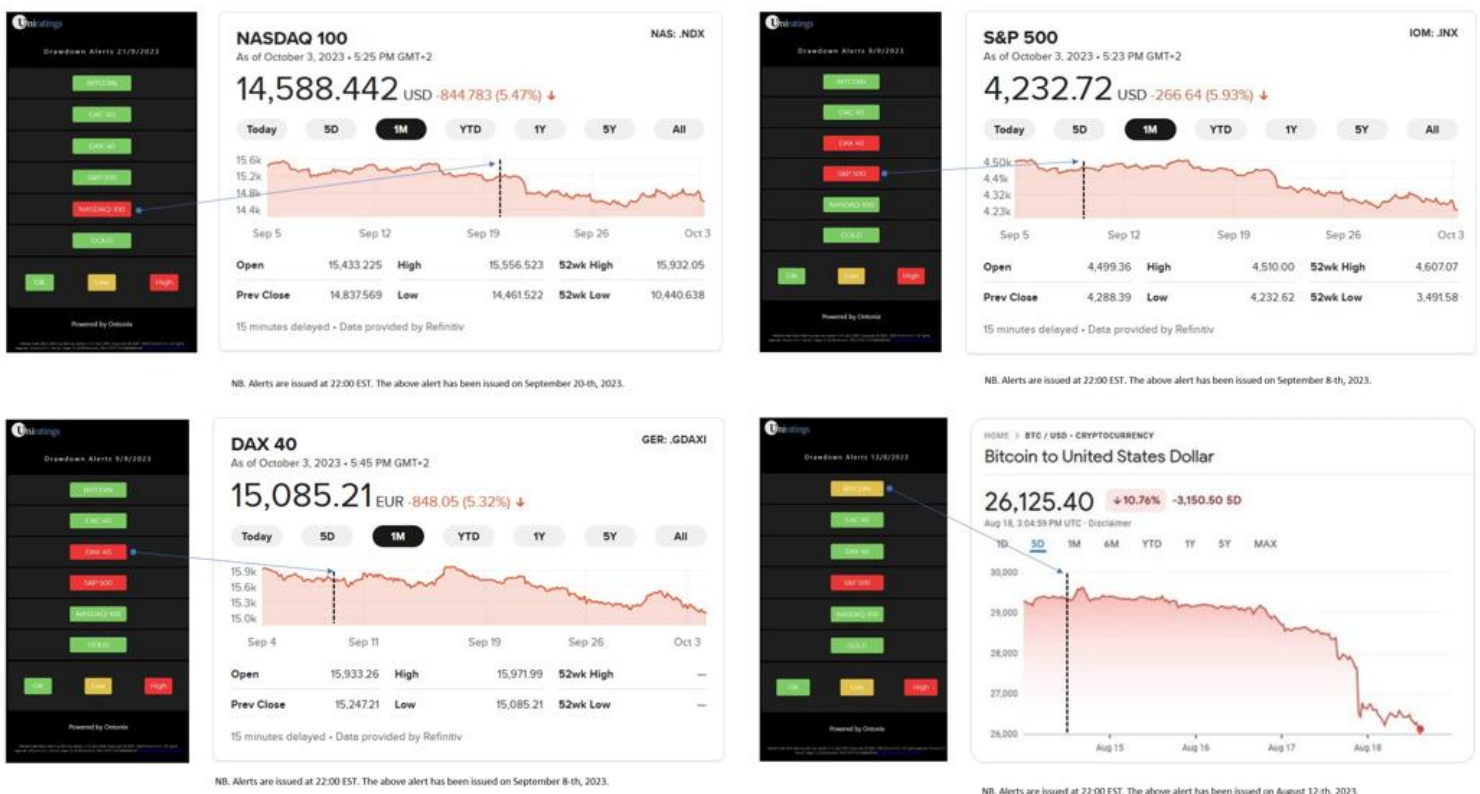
Uniratings

Drawdown Alerts 21/9/2023

BITCOIN

CAC 40

DAX 40

S&P 500

NASDAQ 100

GOLD

OK

Low

High

Powered by Ontonix

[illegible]

NASDAQ 100

NAS: .NDX

As of October 3, 2023 • 5:25 PM GMT+2

14,588.442 USD -844.783 (5.47%) ↓

Today 5D 1M YTD 1Y 5Y All

15.6k
15.2k
14.8k
14.4k

Sep 5 Sep 12 Sep 19 Sep 26 Oct 3

| Open | 15,433.225 | High | 15,556.523 | 52wk High | 15,932.05 |
|---|---|---|---|---|---|
| Prev Close | 14,837.569 | Low | 14,461.522 | 52wk Low | 10,440.638 |

15 minutes delayed • Data provided by Refinitiv

NB. Alerts are issued at 22:00 EST. The above alert has been issued on September 20-th, 2023.

Uniratings

Drawdown Alerts 9/9/2023

BITCOIN

CAC 40

DAX 40

S&P 500

NASDAQ 100

GOLD

OK

Low

High

Powered by Ontonix

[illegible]

S&P 500

IOM: .INX

As of October 3, 2023 • 5:23 PM GMT+2

4,232.72 USD -266.64 (5.93%) ↓

Today 5D 1M YTD 1Y 5Y All

4.50k
4.4k
4.32k
4.23k

Sep 5 Sep 12 Sep 19 Sep 26 Oct 3

| Open | 4,499.36 | High | 4,510.00 | 52wk High | 4,607.07 |
|---|---|---|---|---|---|
| Prev Close | 4,288.39 | Low | 4,232.62 | 52wk Low | 3,491.58 |

15 minutes delayed • Data provided by Refinitiv

NB. Alerts are issued at 22:00 EST. The above alert has been issued on September 8-th, 2023.

Uniratings

Drawdown Alerts 9/9/2023

BITCOIN

CAC 40

DAX 40

S&P 500

NASDAQ 100

GOLD

OK

Low

High

Powered by Ontonix

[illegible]

DAX 40

GER: .GDAXI

As of October 3, 2023 • 5:45 PM GMT+2

15,085.21 EUR -848.05 (5.32%) ↓

Today 5D 1M YTD 1Y 5Y All

15.9k
15.6k
15.3k
15.0k

Sep 4 Sep 11 Sep 19 Sep 26 Oct 3

| Open | 15,933.26 | High | 15,971.99 | 52wk High | — |
|---|---|---|---|---|---|
| Prev Close | 15,247.21 | Low | 15,085.21 | 52wk Low | — |

15 minutes delayed • Data provided by Refinitiv

NB. Alerts are issued at 22:00 EST. The above alert has been issued on September 8-th, 2023.

Uniratings

Drawdown Alerts 13/8/2023

BITCOIN

CAC 40

DAX 40

S&P 500

NASDAQ 100

GOLD

OK

Low

High

Powered by Ontonix

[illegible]

HOME > BTC / USD • CRYPTOCURRENCY

Bitcoin to United States Dollar

26,125.40 ↓10.76% -3,150.50 5D

Aug 18, 3:04:59 PM UTC • Disclaimer

1D 5D 1M 6M YTD 1Y 5Y MAX

30,000
29,000
28,000
27,000
26,000

Aug 15 Aug 16 Aug 17 Aug 18

NB. Alerts are issued at 22:00 EST. The above alert has been issued on August 12-th, 2023.